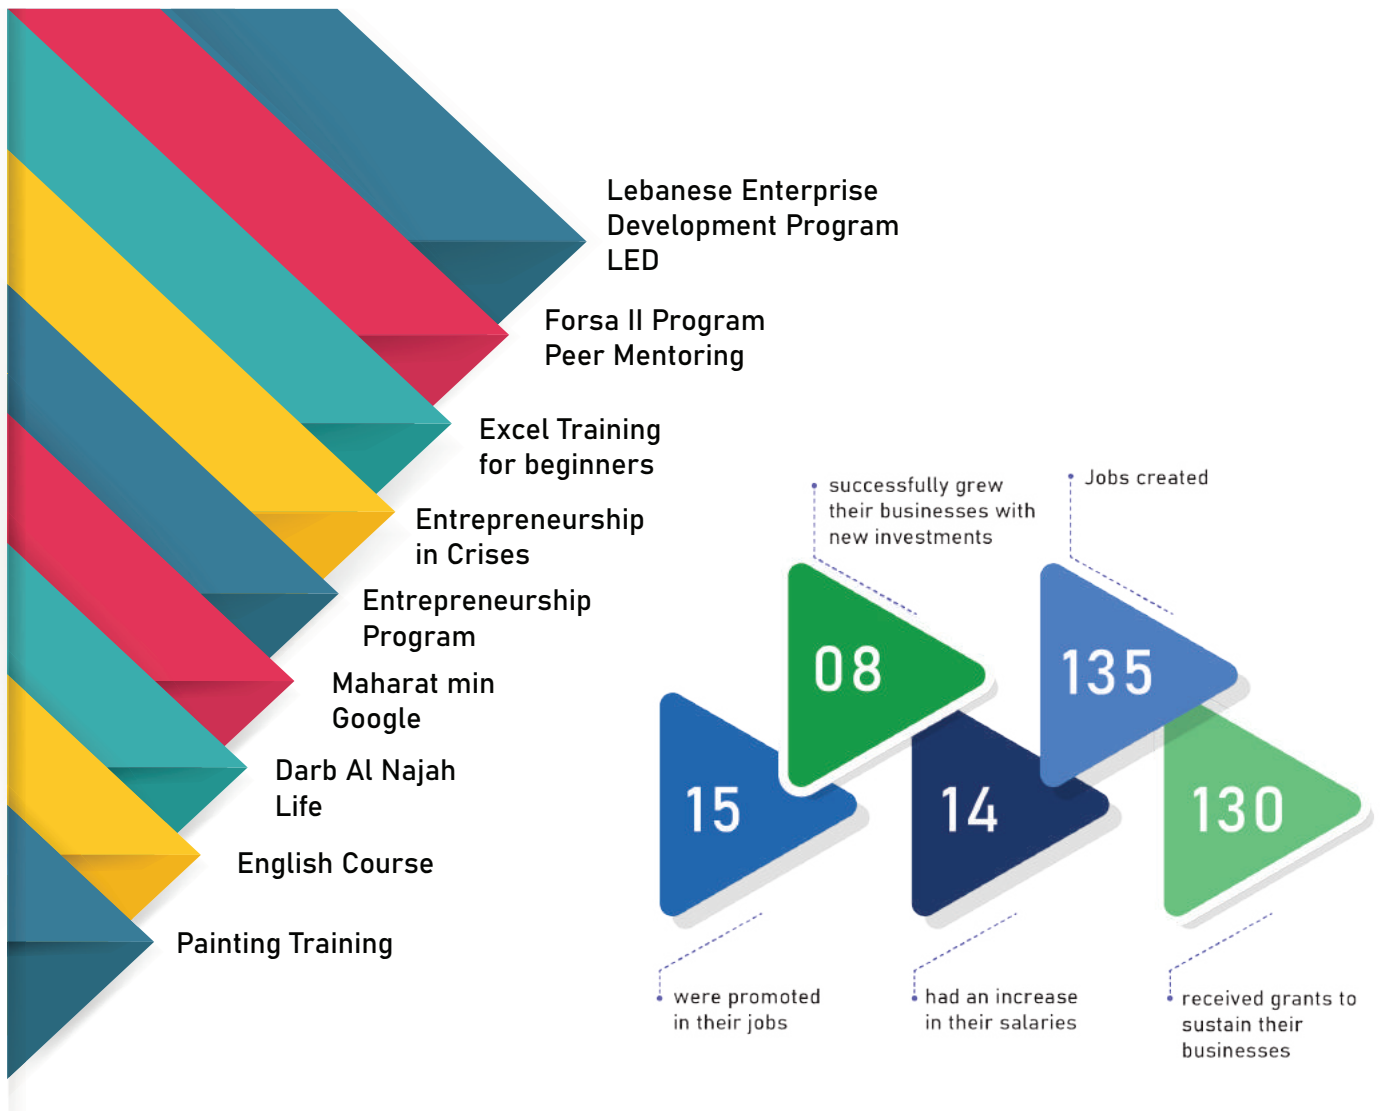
Lebanese Enterprise Development Program LED

Forsa II Program Peer Mentoring

Excel Training for beginners

Entrepreneurship in Crises

Entrepreneurship Program

Maharat min Google

Darb Al Najah Life

English Course

Painting Training

successfully grew their businesses with new investments

Jobs created

08

135

15

14

130

were promoted in their jobs

had an increase in their salaries

received grants to sustain their businesses